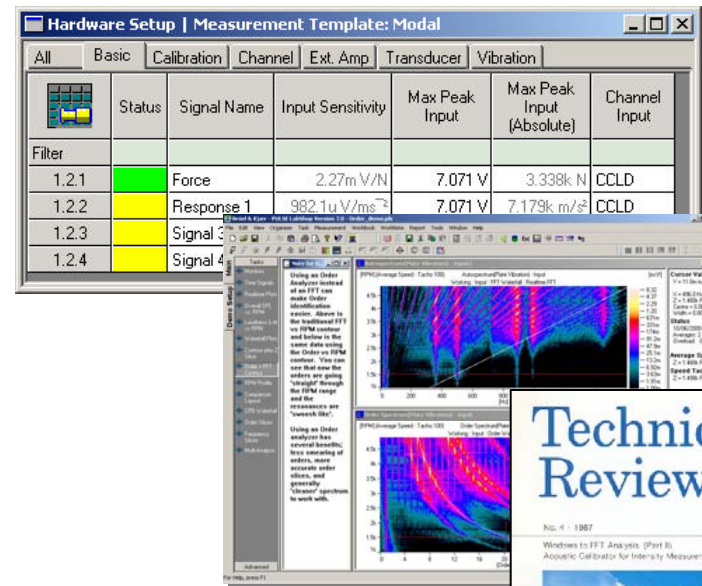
Hardware Setup | Measurement Template: Modal

All | Basic | Calibration | Channel | Ext. Amp | Transducer | Vibration

| | Status | Signal Name | Input Sensitivity | Max Peak Input | Max Peak Input (Absolute) | Channel Input |
|---|---|---|---|---|---|---|
| Filter | | | | | | |
| 1.2.1 | | Force | 2.27m V/N | 7.071 V | 3.338k N | CCLD |
| 1.2.2 | | Response 1 | 982.1u V/ms⁻² | 7.071 V | 7.179k m/s² | CCLD |
| 1.2.3 | | Signal 3 | | | | |
| 1.2.4 | | Signal 4 | | | | |

Using an Order Analyzer instead of an FFT can make Order identification easier. Above is the traditional FFT vs RPM contour and below is the same data using the Order vs RPM contour. You can see that now the orders are going "straight" through the RPM range and the resonances are "swoosh like".

Using an Order analyzer has several benefits; less smearing of orders, more accurate order slices, and generally "cleaner" spectrum to work with.

Technic
Review

No. 4 · 1987

Windows to FFT Analysis (Part II)
Acoustic Calibrator for Intensity Measurem

For Help, press F1